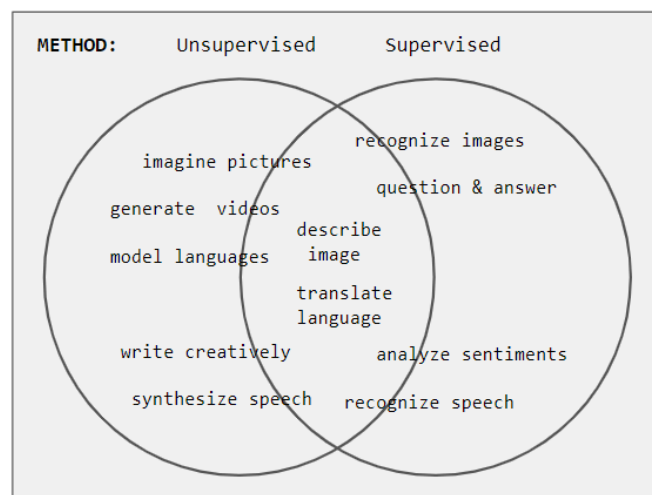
METHOD: Unsupervised Supervised

imagine pictures

generate videos

model languages

write creatively

synthesize speech

describe image

translate language

recognize images

question & answer

analyze sentiments

recognize speech